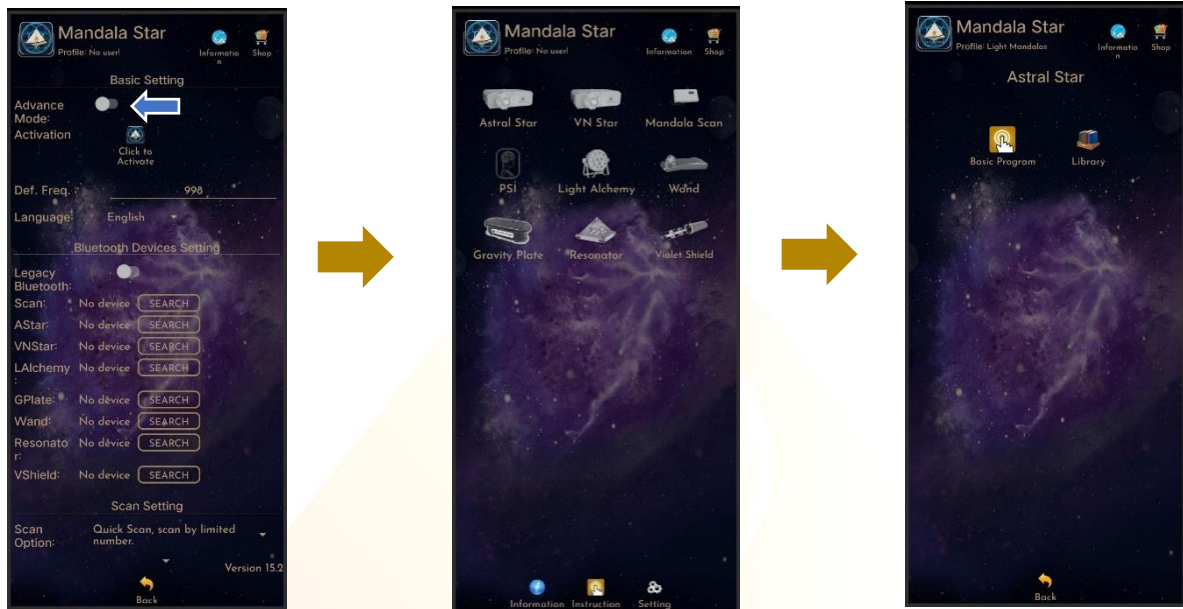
Mandala Star
Profile: No user!
Information
Shop

Basic Setting
Advance Mode:
Activation
Click to Activate
Def. Freq. 998
Language: English

Bluetooth Devices Setting
Legacy Bluetooth:
Scan: No device SEARCH
AStar: No device SEARCH
VNStar: No device SEARCH
LAlchemy: No device SEARCH
GPlate: No device SEARCH
Wand: No device SEARCH
Resonator: No device SEARCH
VShield: No device SEARCH

Scan Setting
Scan Option: Quick Scan, scan by limited number.
Version 15.2
Back

Mandala Star
Profile: No user!
Information
Shop
Astral Star
VN Star
Mandala Scan
PSI
Light Alchemy
Wand
Gravity Plate
Resonator
Violet Shield
Information
Instruction
Setting

Mandala Star
Profile: Light Mandalas
Information
Shop
Astral Star
Basic Program
Library
Back